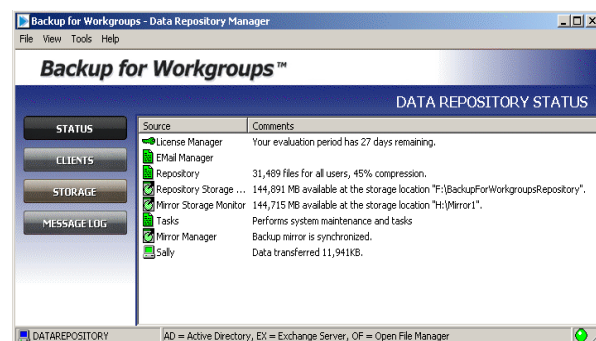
Backup for Workgroups - Data Repository Manager

File View Tools Help

Backup for Workgroups™

DATA REPOSITORY STATUS

STATUS

CLIENTS

STORAGE

MESSAGE LOG

| Source | Comments |
|---|---|
| License Manager | Your evaluation period has 27 days remaining. |
| EMail Manager | |
| Repository | 31,489 files for all users, 45% compression. |
| Repository Storage ... | 144,891 MB available at the storage location "F:\BackupForWorkgroupsRepository". |
| Mirror Storage Monitor | 144,715 MB available at the storage location "H:\Mirror1". |
| Tasks | Performs system maintenance and tasks |
| Mirror Manager | Backup mirror is synchronized. |
| Sally | Data transferred 11,941KB. |

DATAREPOSITORY

AD = Active Directory, EX = Exchange Server, OF = Open File Manager